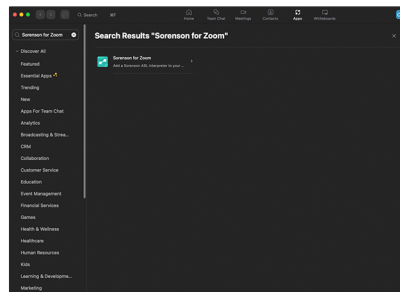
Search ⌘F

Home Team Chat Meetings Contacts Apps Whiteboards

Sorenson for Zoom

Discover All
Featured
Essential Apps
Trending
New
Apps For Team Chat
Analytics
Broadcasting & Strea...
CRM
Collaboration
Customer Service
Education
Event Management
Financial Services
Games
Health & Wellness
Healthcare
Human Resources
Kids
Learning & Developme...
Marketing

Search Results "Sorenson for Zoom"

Sorenson for Zoom
Add a Sorenson ASL interpreter to your ...